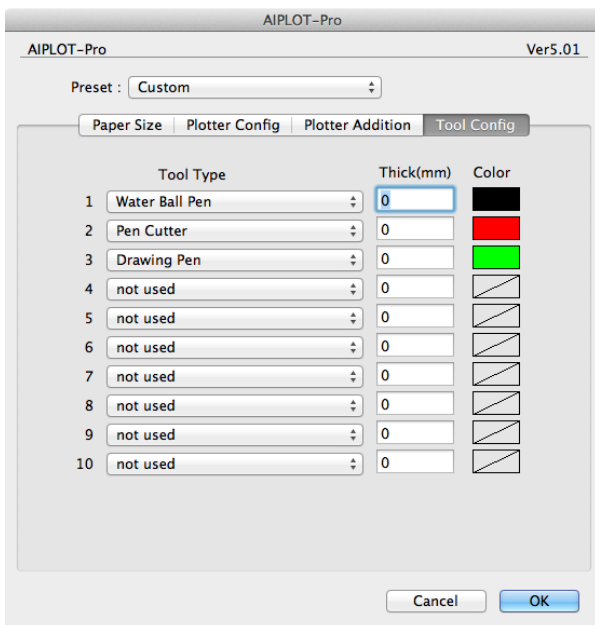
AIPLOT-Pro

AIPLOT-Pro

Ver5.01

Preset : Custom

Paper Size | Plotter Config | Plotter Addition | Tool Config

| | Tool Type | Thick(mm) | Color |
|---|---|---|---|
| 1 | Water Ball Pen | 0 | |
| 2 | Pen Cutter | 0 | |
| 3 | Drawing Pen | 0 | |
| 4 | not used | 0 | |
| 5 | not used | 0 | |
| 6 | not used | 0 | |
| 7 | not used | 0 | |
| 8 | not used | 0 | |
| 9 | not used | 0 | |
| 10 | not used | 0 | |

Cancel

OK